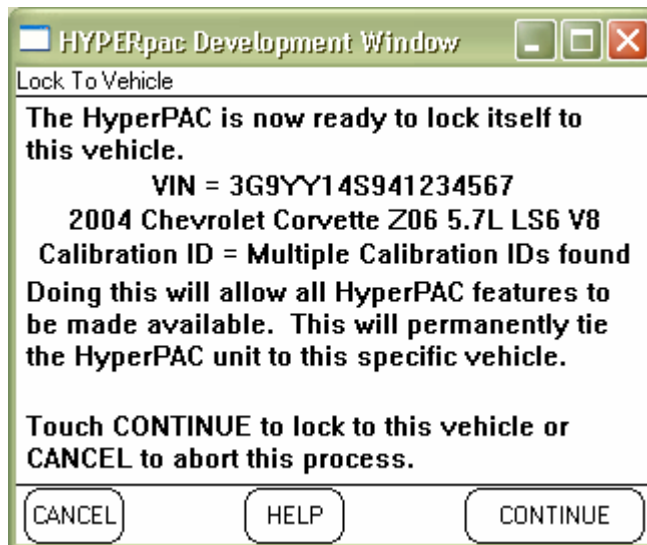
HYPERpac Development Window

Lock To Vehicle

The HyperPAC is now ready to lock itself to this vehicle.

VIN = 3G9YY14S941234567

2004 Chevrolet Corvette Z06 5.7L LS6 V8

Calibration ID = Multiple Calibration IDs found

Doing this will allow all HyperPAC features to be made available. This will permanently tie the HyperPAC unit to this specific vehicle.

Touch CONTINUE to lock to this vehicle or CANCEL to abort this process.

CANCEL

HELP

CONTINUE